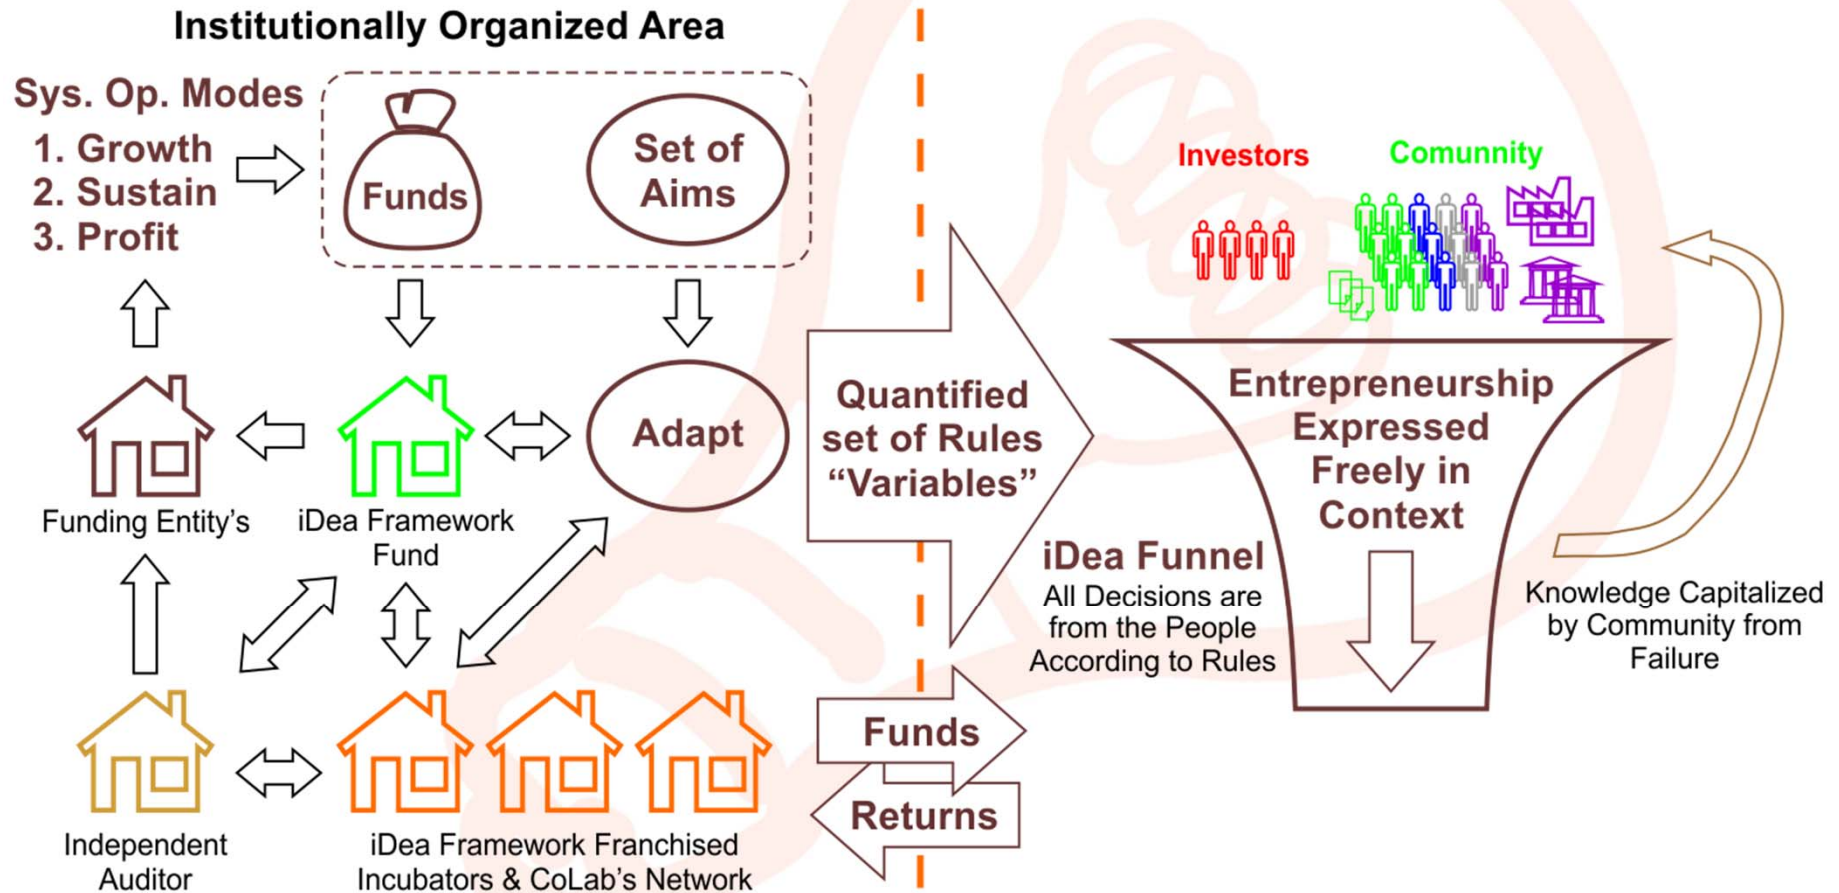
Institutionally Organized Area

Sys. Op. Modes
1. Growth
2. Sustain
3. Profit

Funds

Set of Aims

Adapt

Funding Entity's

iDea Framework Fund

Independent Auditor

iDea Framework Franchised Incubators & CoLab's Network

Quantified set of Rules "Variables"

Funds

Returns

Investors

Comunnity

Entrepreneurship Expressed Freely in Context

iDea Funnel
All Decisions are from the People According to Rules

Knowledge Capitalized by Community from Failure